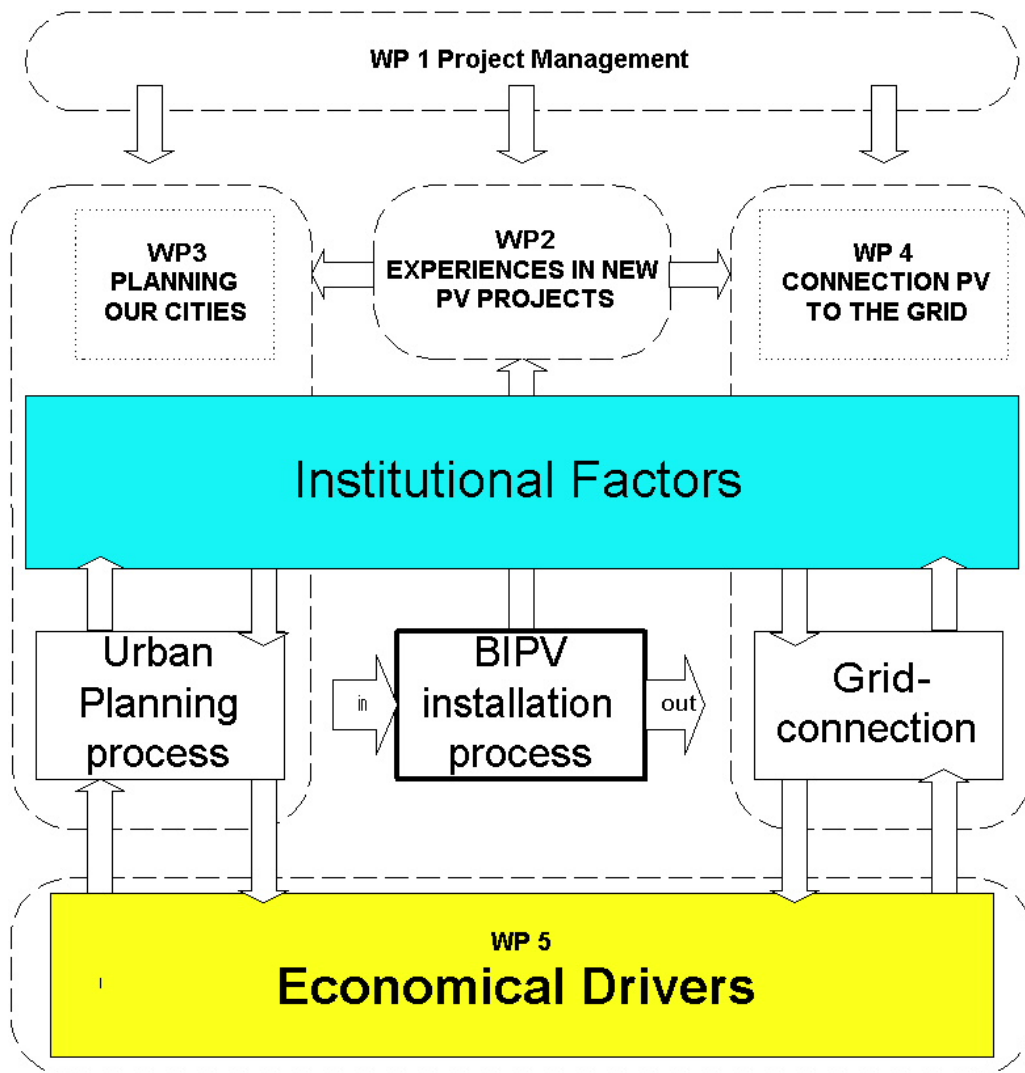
WP 1 Project Management

WP3
PLANNING
OUR CITIES

WP2
EXPERIENCES IN NEW
PV PROJECTS

WP 4
CONNECTION PV
TO THE GRID

Institutional Factors

Urban Planning process

in

BIPV installation process

out

Grid-connection

WP 5
Economical Drivers